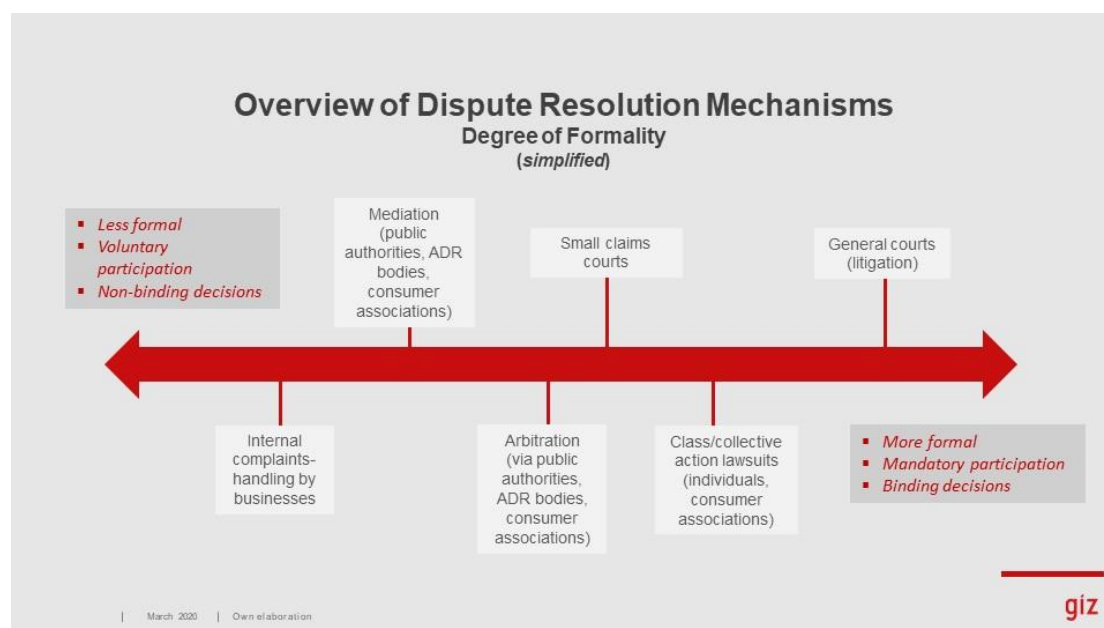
Overview of Dispute Resolution Mechanisms
Degree of Formality
(*simplified*)

- Less formal
- Voluntary participation
- Non-binding decisions

Mediation (public authorities, ADR bodies, consumer associations)

Small claims courts

General courts (litigation)

Internal complaints-handling by businesses

Arbitration (via public authorities, ADR bodies, consumer associations)

Class/collective action lawsuits (individuals, consumer associations)

- More formal
- Mandatory participation
- Binding decisions

| March 2020 | Own elaboration

giz